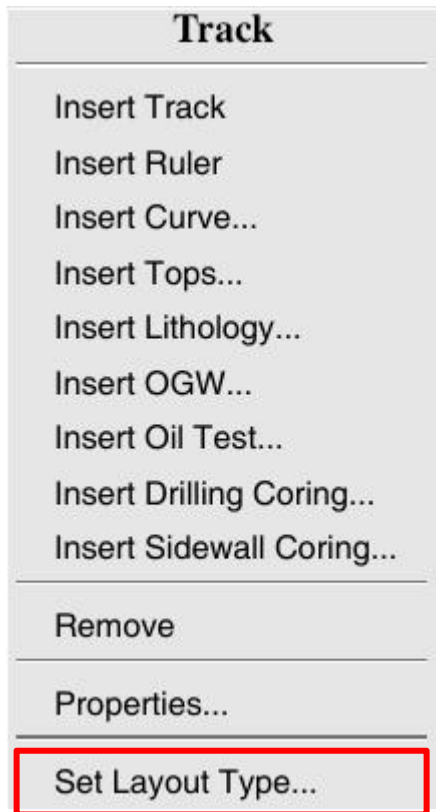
Track

Insert Track
Insert Ruler
Insert Curve...
Insert Tops...
Insert Lithology...
Insert OGW...
Insert Oil Test...
Insert Drilling Coring...
Insert Sidewall Coring...

Remove

Properties...

Set Layout Type...